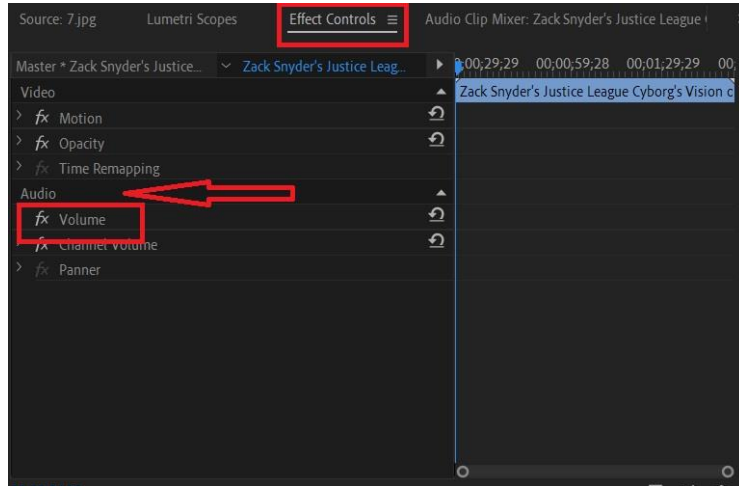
Source: 7.jpg Lumetri Scopes Effect Controls ≡ Audio Clip Mixer: Zack Snyder's Justice League

Master * Zack Snyder's Justice... Zack Snyder's Justice Leag... 0;00;29;29 00;00;59;28 00;01;29;29 00;

Zack Snyder's Justice League Cyborg's Vision c

Video

fx Motion

fx Opacity

fx Time Remapping

Audio

fx Volume

fx Channel Volume

fx Panner